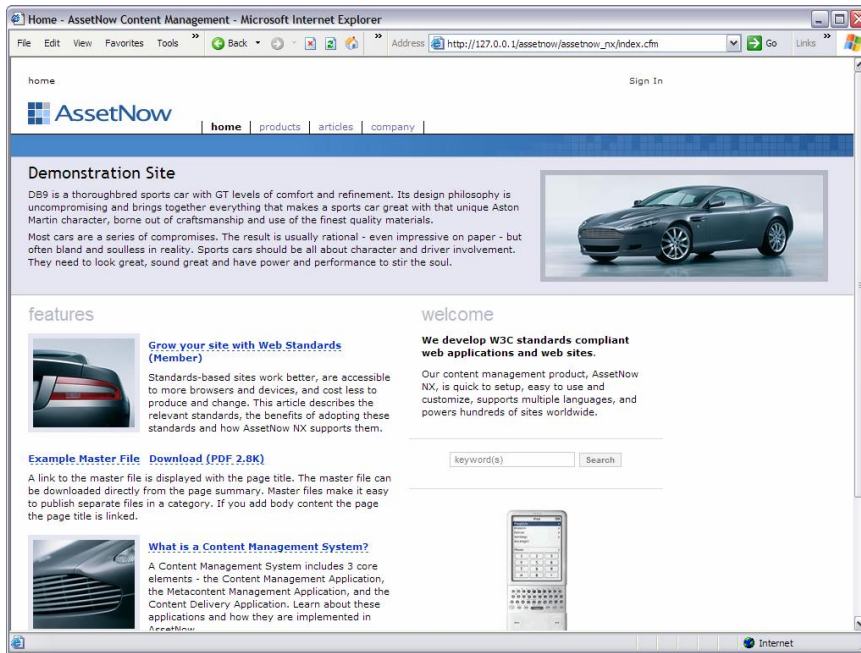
Home - AssetNow Content Management - Microsoft Internet Explorer

File Edit View Favorites Tools » Back Address http://127.0.0.1/assetnow/assetnow_nx/index.cfm Go Links »

home

Sign In

AssetNow

home | products | articles | company

Demonstration Site

DB9 is a thoroughbred sports car with GT levels of comfort and refinement. Its design philosophy is uncompromising and brings together everything that makes a sports car great with that unique Aston Martin character, borne out of craftsmanship and use of the finest quality materials.

Most cars are a series of compromises. The result is usually rational - even impressive on paper - but often bland and soulless in reality. Sports cars should be all about character and driver involvement. They need to look great, sound great and have power and performance to stir the soul.

features

Grow your site with Web Standards (Member)

Standards-based sites work better, are accessible to more browsers and devices, and cost less to produce and change. This article describes the relevant standards, the benefits of adopting these standards and how AssetNow NX supports them.

Example Master File Download (PDF 2.8K)

A link to the master file is displayed with the page title. The master file can be downloaded directly from the page summary. Master files make it easy to publish separate files in a category. If you add body content the page the page title is linked.

What is a Content Management System?

A Content Management System includes 3 core elements - the Content Management Application, the Metacontent Management Application, and the Content Delivery Application. Learn about these applications and how they are implemented in AssetNow

welcome

We develop W3C standards compliant web applications and web sites.

Our content management product, AssetNow NX, is quick to setup, easy to use and customize, supports multiple languages, and powers hundreds of sites worldwide.

keyword(s) Search

Internet